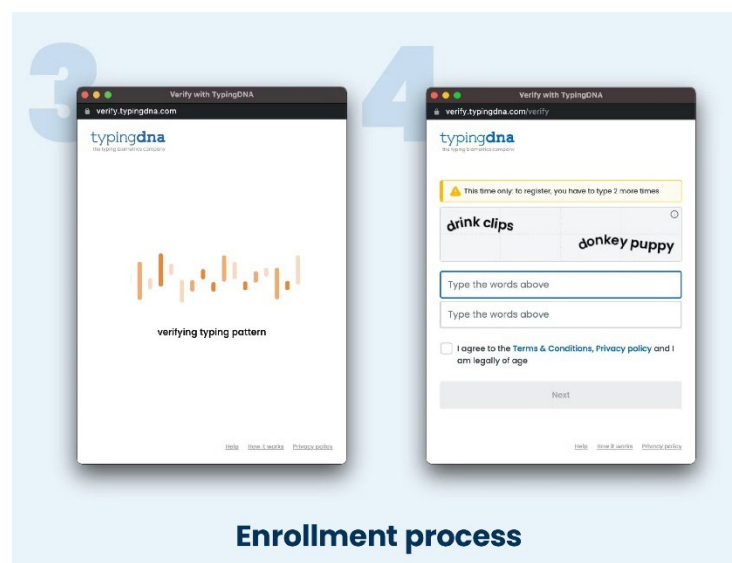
3

Verify with TypingDNA

verify.typingdna.com

typingdna
the typing biometrics company

verifying typing pattern

Help How it works Privacy policy

4

Verify with TypingDNA

verify.typingdna.com/verify

typingdna
the typing biometrics company

This time only: to register, you have to type 2 more times

drink clips

donkey puppy

Type the words above

Type the words above

I agree to the Terms & Conditions, Privacy policy and I am legally of age

Next

Help How it works Privacy policy

Enrollment process